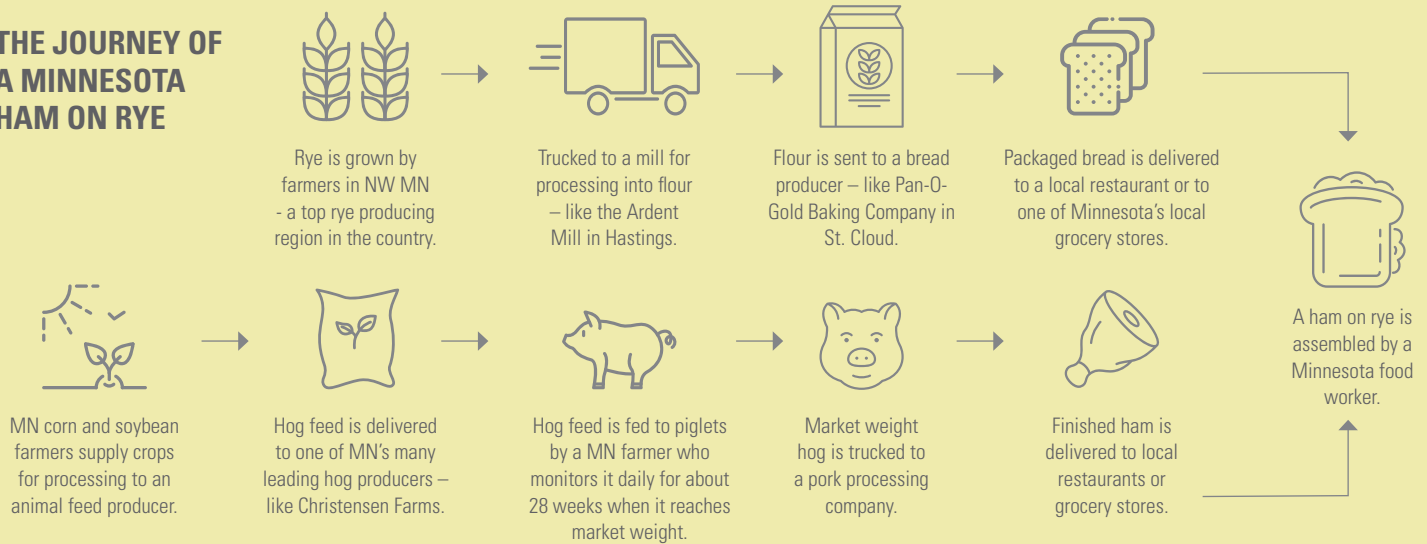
THE JOURNEY OF A MINNESOTA HAM ON RYE

Rye is grown by farmers in NW MN - a top rye producing region in the country.

Trucked to a mill for processing into flour – like the Ardent Mill in Hastings.

Flour is sent to a bread producer – like Pan-O-Gold Baking Company in St. Cloud.

Packaged bread is delivered to a local restaurant or to one of Minnesota's local grocery stores.

A ham on rye is assembled by a Minnesota food worker.

MN corn and soybean farmers supply crops for processing to an animal feed producer.

Hog feed is delivered to one of MN's many leading hog producers – like Christensen Farms.

Hog feed is fed to piglets by a MN farmer who monitors it daily for about 28 weeks when it reaches market weight.

Market weight hog is trucked to a pork processing company.

Finished ham is delivered to local restaurants or grocery stores.